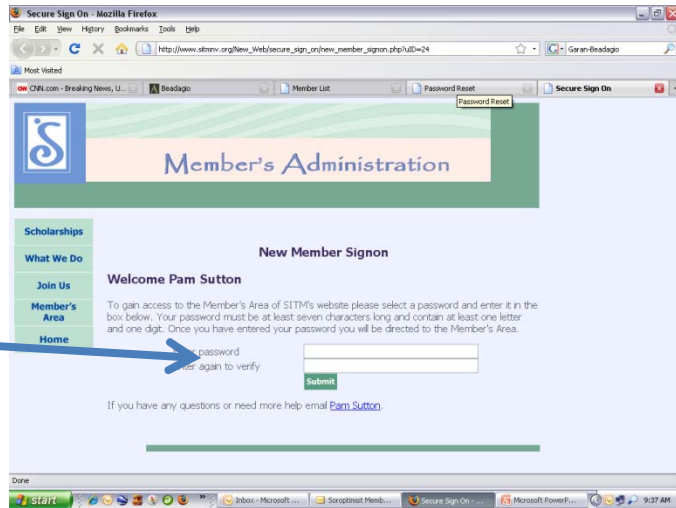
Secure Sign On - Mozilla Firefox

File Edit View History Bookmarks Tools Help

http://www.sitmnv.org/New_Web/secure_sign_on/new_member_signon.php?uID=24

Garan-Beadagio

Most Visited

CNN.com - Breaking News, U... | Beadagio | Member List | Password Reset | Secure Sign On

Password Reset

Member's Administration

Scholarships

What We Do

Join Us

Member's Area

Home

New Member Signon

Welcome Pam Sutton

To gain access to the Member's Area of SITM's website please select a password and enter it in the box below. Your password must be at least seven characters long and contain at least one letter and one digit. Once you have entered your password you will be directed to the Member's Area.

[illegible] password

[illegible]ter again to verify

Submit

If you have any questions or need more help email Pam Sutton.

Done

start | Inbox - Microsoft ... | Soroptimist Memb... | Secure Sign On - ... | Microsoft PowerP... | 9:37 AM